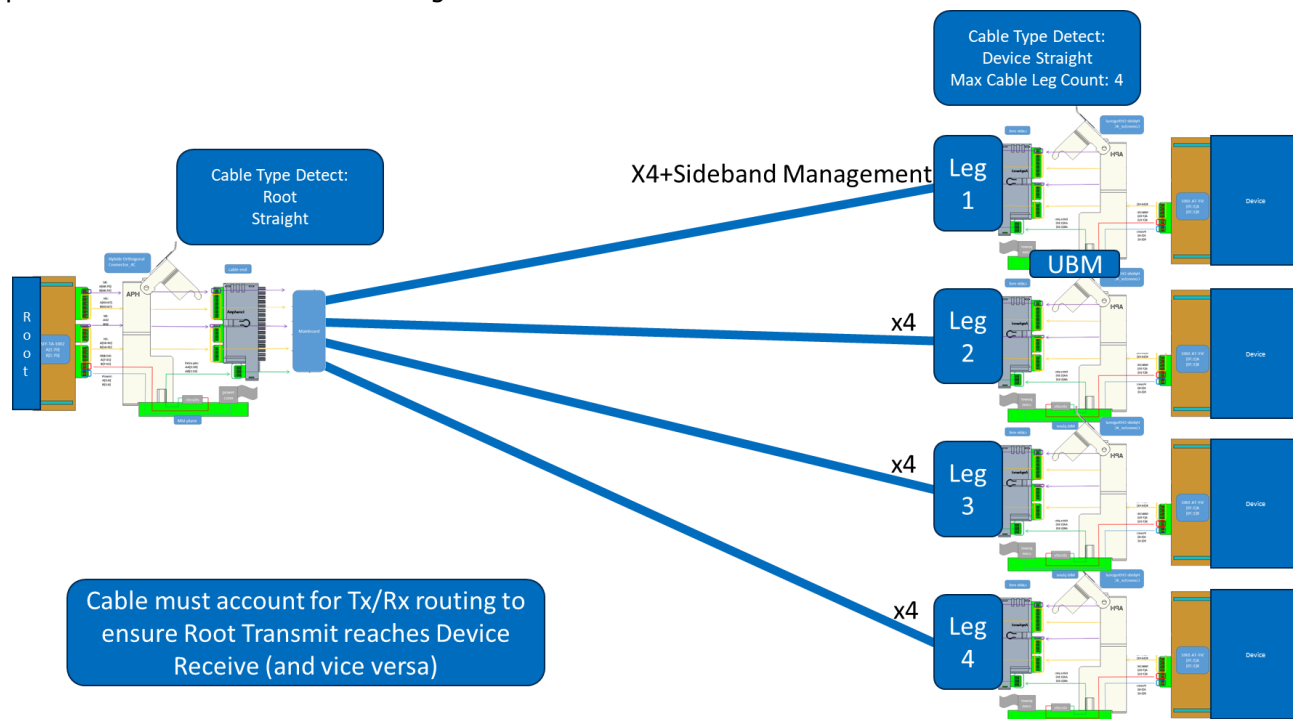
Cable Type Detect:
Device Straight
Max Cable Leg Count: 4

Cable Type Detect:
Root
Straight

X4+Sideband Management

Leg 1

UBM

x4

Leg 2

x4

Leg 3

x4

Leg 4

Root

APH

Mainboard

Device

Device

Device

Device

Cable must account for Tx/Rx routing to ensure Root Transmit reaches Device Receive (and vice versa)